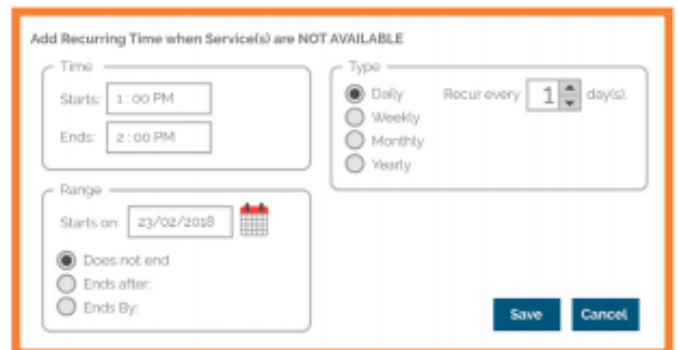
Add Recurring Time when Service(s) are NOT AVAILABLE

Time
Starts: 1 : 00 PM
Ends: 2 : 00 PM

Type
Daily
Weekly
Monthly
Yearly
Recur every 1 day(s).

Range
Starts on: 23/02/2018
Does not end
Ends after:
Ends By:

Save
Cancel